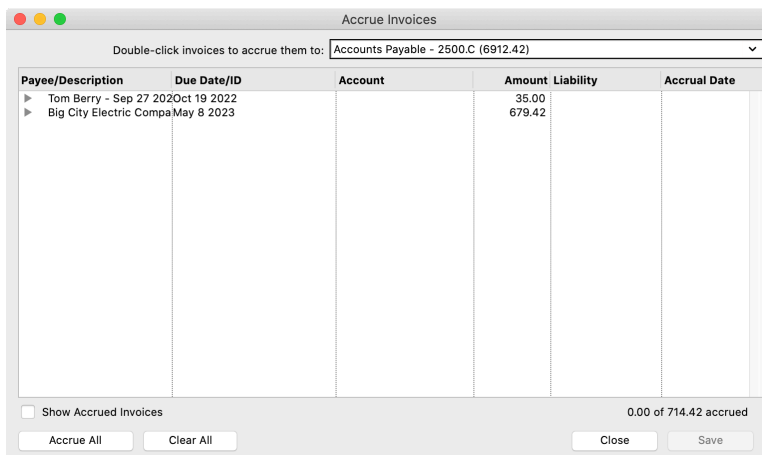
Accrue Invoices

Double-click invoices to accrue them to: Accounts Payable - 2500.C (6912.42)

| Payee/Description | Due Date/ID | Account | Amount | Liability | Accrual Date |
|---|---|---|---|---|---|
| Tom Berry - Sep 27 202 | Oct 19 2022 | | 35.00 | | |
| Big City Electric Compa | May 8 2023 | | 679.42 | | |

Show Accrued Invoices

0.00 of 714.42 accrued

Accrue All

Clear All

Close

Save